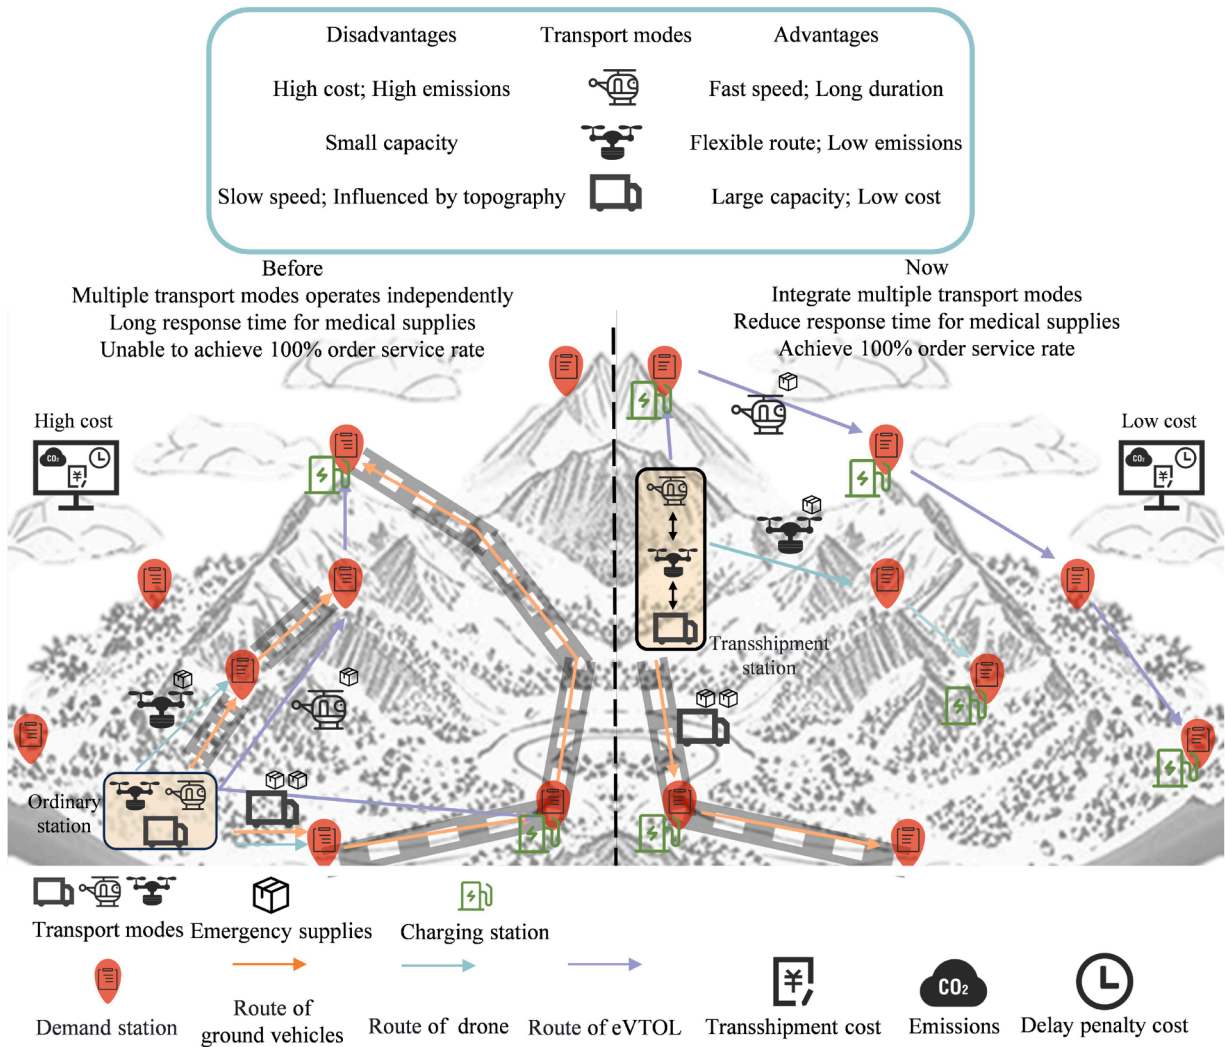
| Disadvantages | Transport modes | Advantages |
|---|---|---|
| High cost; High emissions | | Fast speed; Long duration |
| Small capacity | | Flexible route; Low emissions |
| Slow speed; Influenced by topography | | Large capacity; Low cost |

Before
Multiple transport modes operates independently
Long response time for medical supplies
Unable to achieve 100% order service rate

Now
Integrate multiple transport modes
Reduce response time for medical supplies
Achieve 100% order service rate

High cost

$CO_2$ ¥

Low cost

$CO_2$ ¥

Transshipment station

Ordinary station

Transport modes Emergency supplies Charging station

Demand station

Route of ground vehicles

Route of drone

Route of eVTOL

¥ Transshipment cost

$CO_2$ Emissions

Delay penalty cost